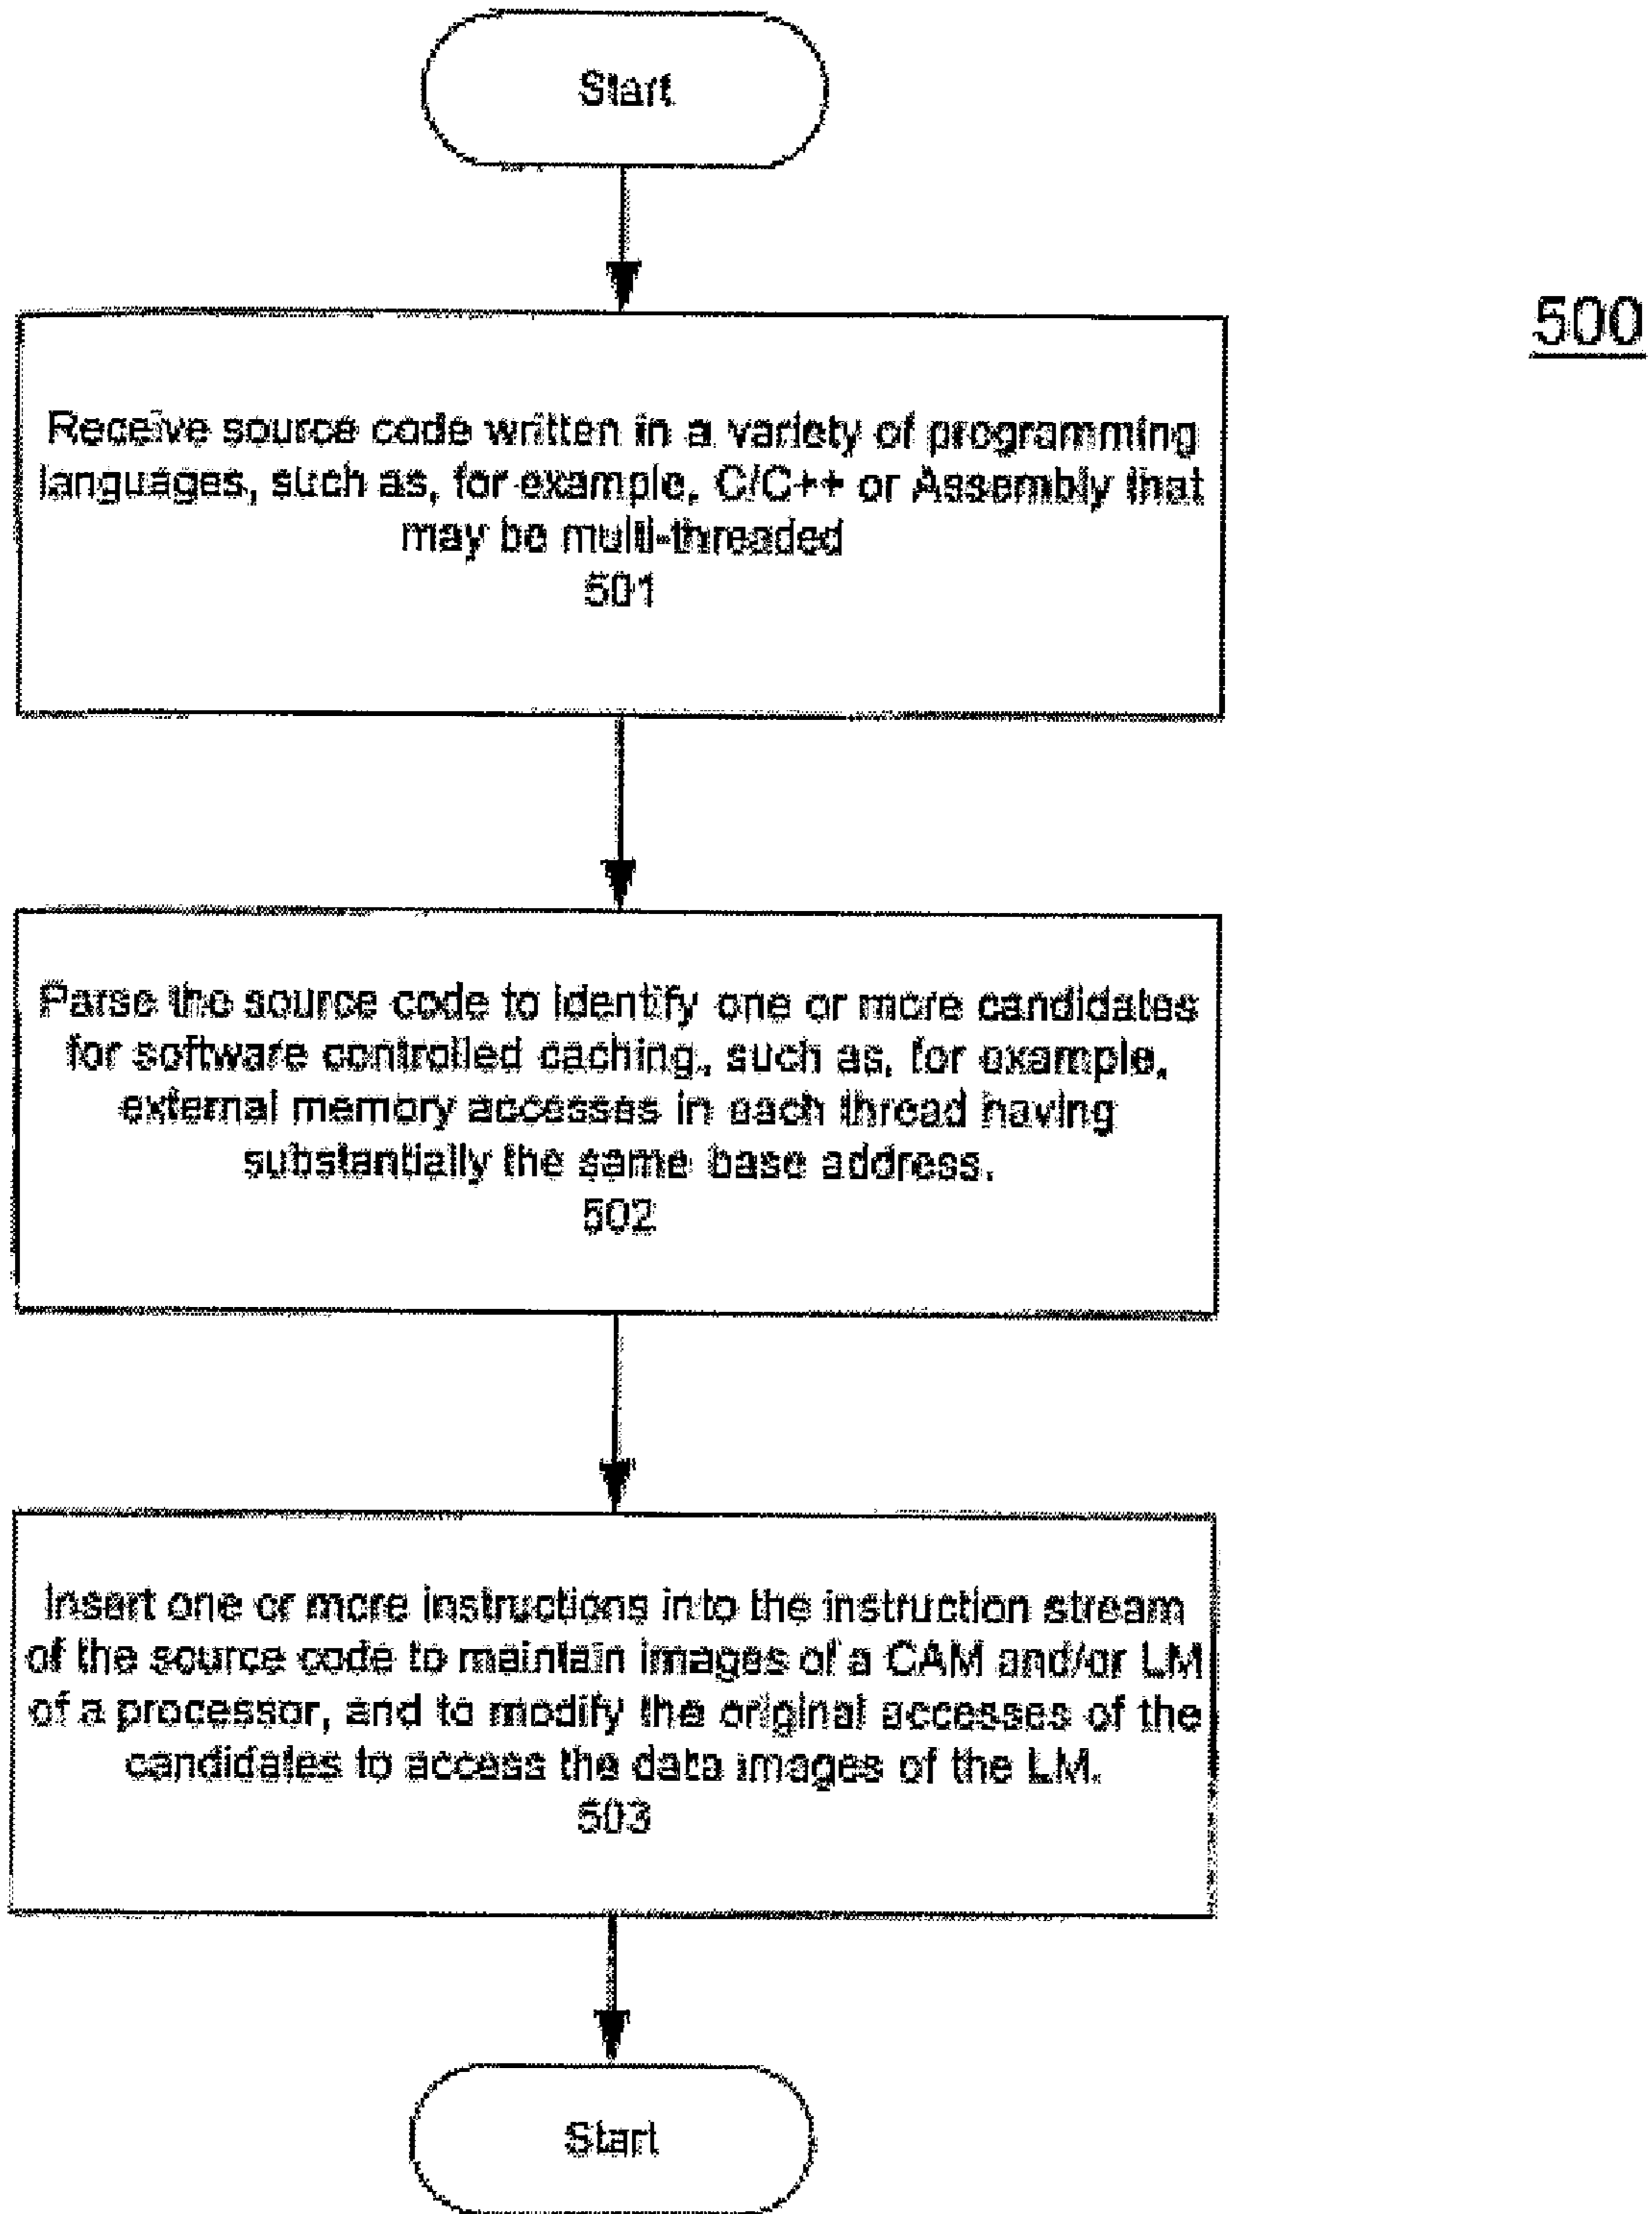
Start

500

Receive source code written in a variety of programming languages, such as, for example, C/C++ or Assembly that may be multi-threaded
501

Parse the source code to identify one or more candidates for software controlled caching, such as, for example, external memory accesses in each thread having substantially the same base address.
502

Insert one or more instructions in to the instruction stream of the source code to maintain images of a CAM and/or LM of a processor, and to modify the original accesses of the candidates to access the data images of the LM.
503

Start